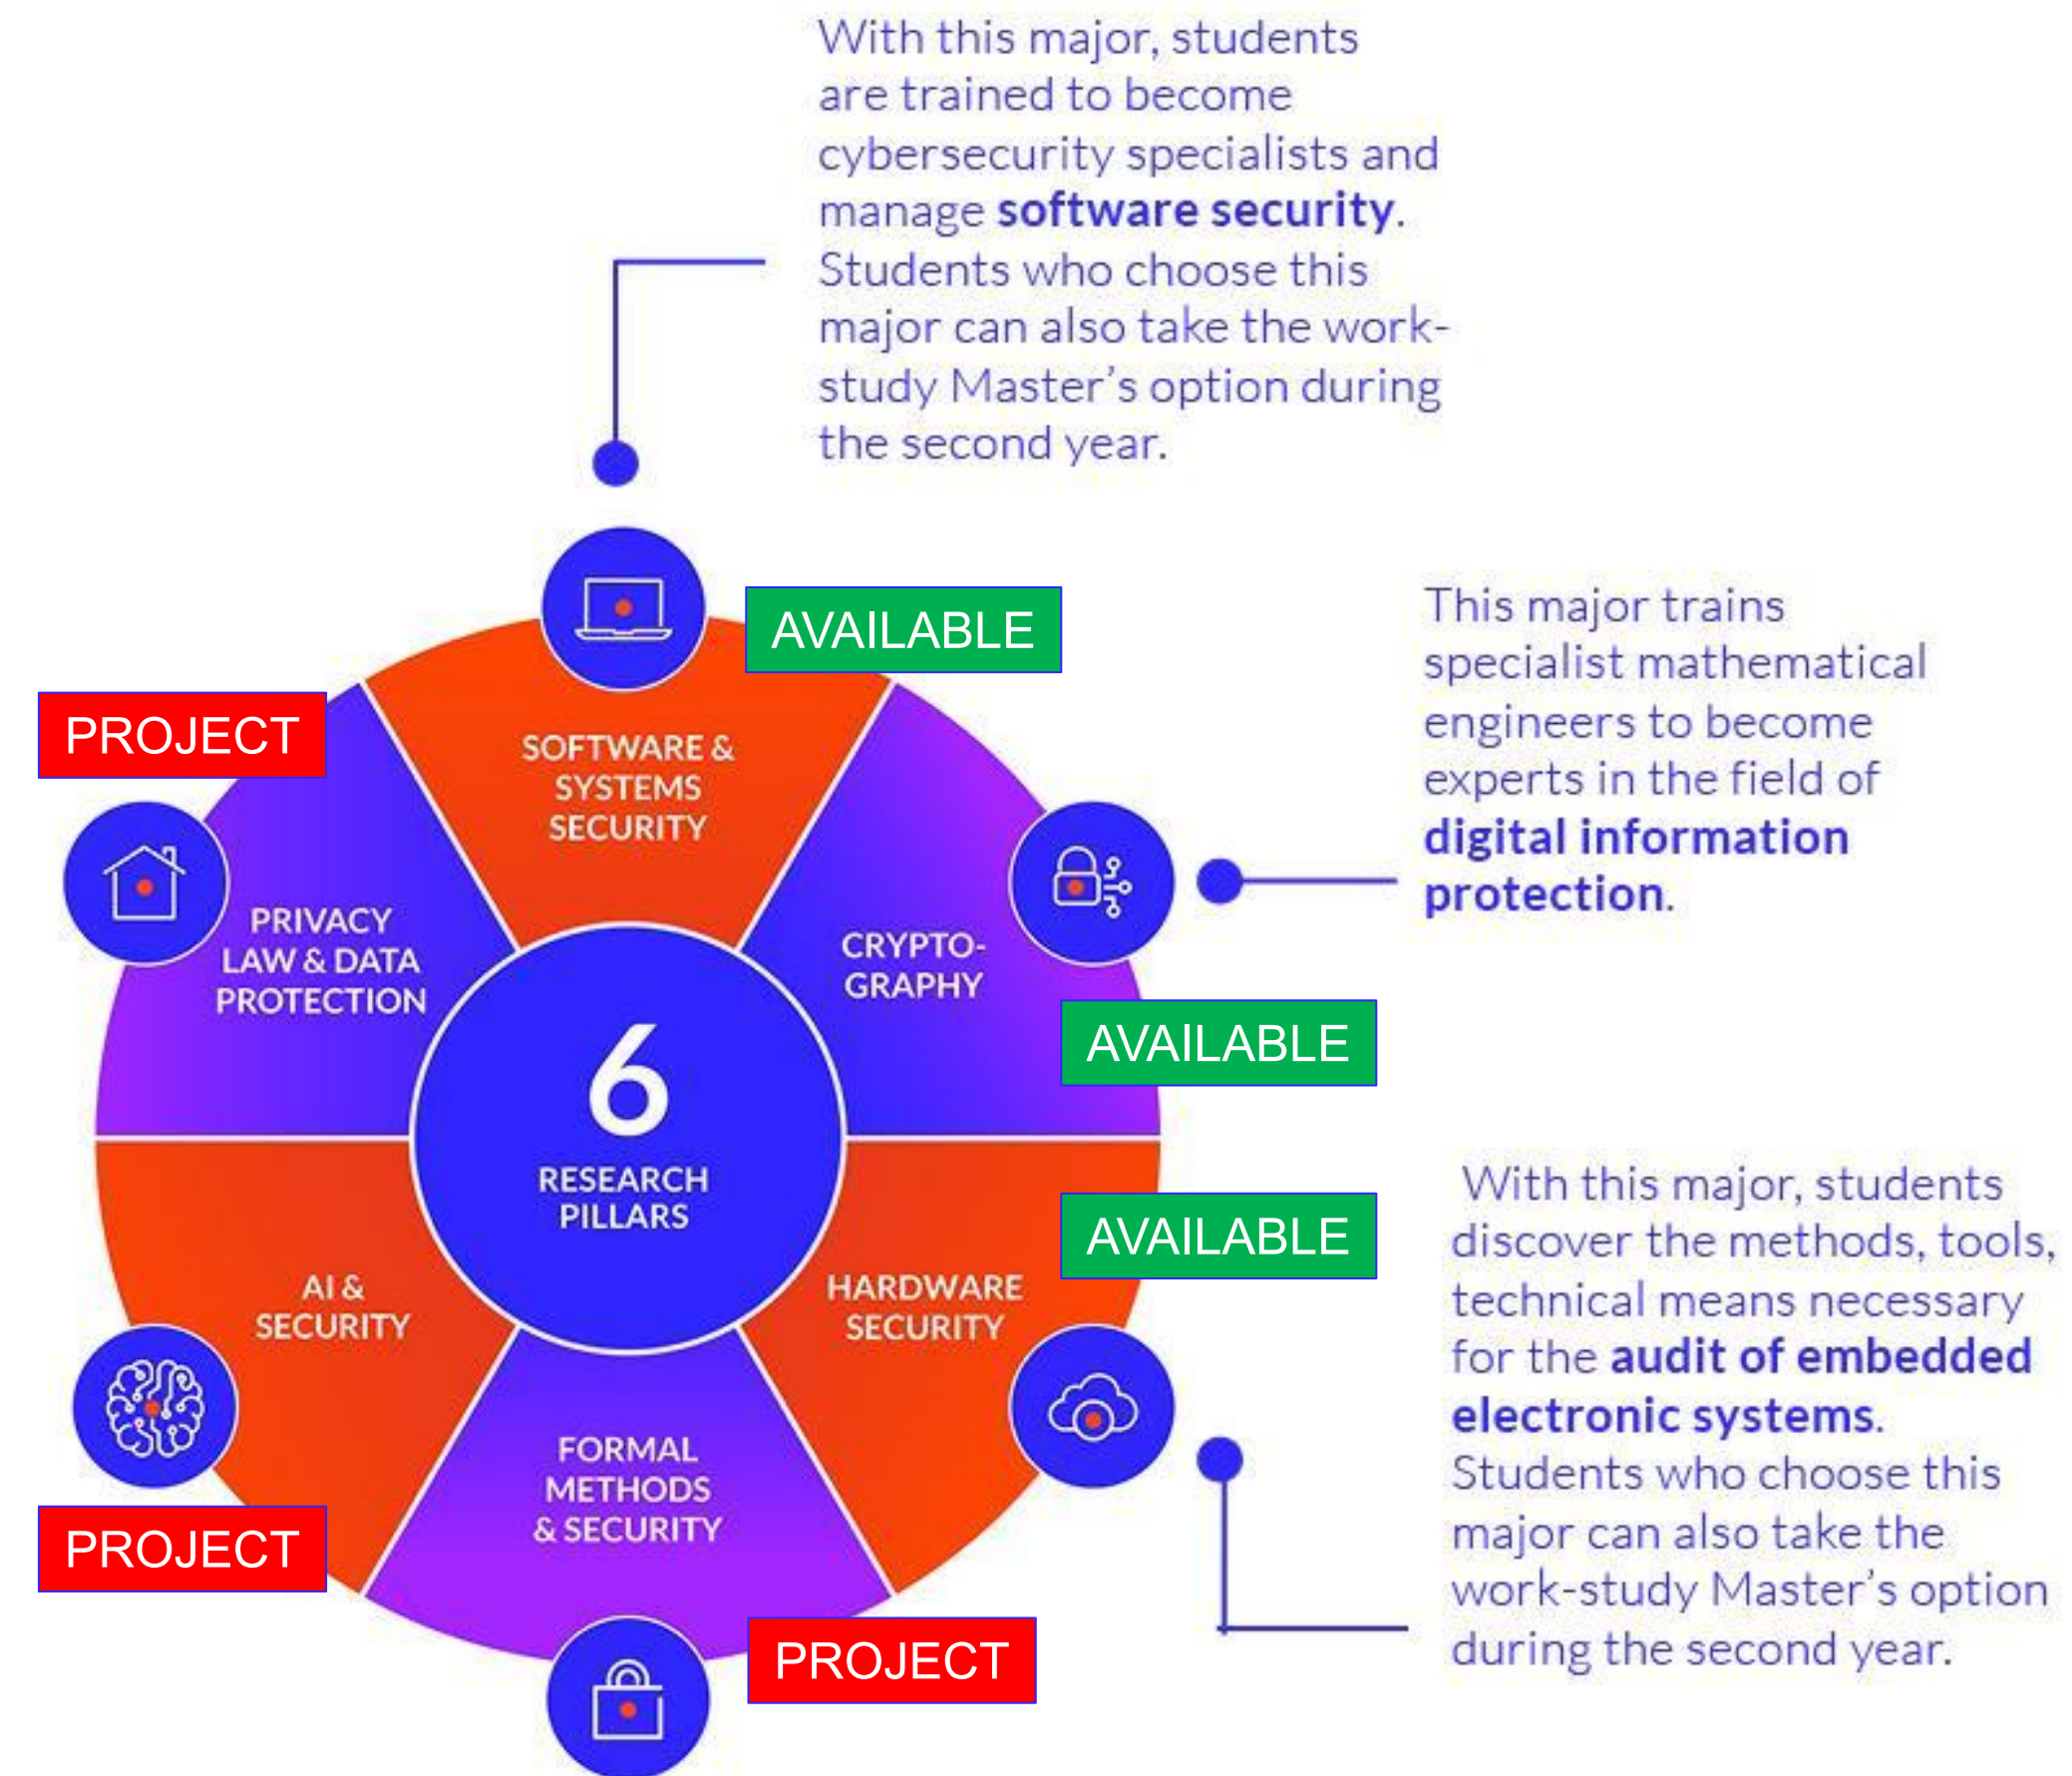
With this major, students are trained to become cybersecurity specialists and manage **software security**. Students who choose this major can also take the work-study Master's option during the second year.

AVAILABLE

SOFTWARE & SYSTEMS SECURITY

PROJECT

This major trains specialist mathematical engineers to become experts in the field of **digital information protection**.

PRIVACY LAW & DATA PROTECTION

CRYPTO-GRAPHY

6

RESEARCH PILLARS

AVAILABLE

AVAILABLE

With this major, students discover the methods, tools, technical means necessary for the **audit of embedded electronic systems**. Students who choose this major can also take the work-study Master's option during the second year.

AI & SECURITY

HARDWARE SECURITY

FORMAL METHODS & SECURITY

PROJECT

PROJECT